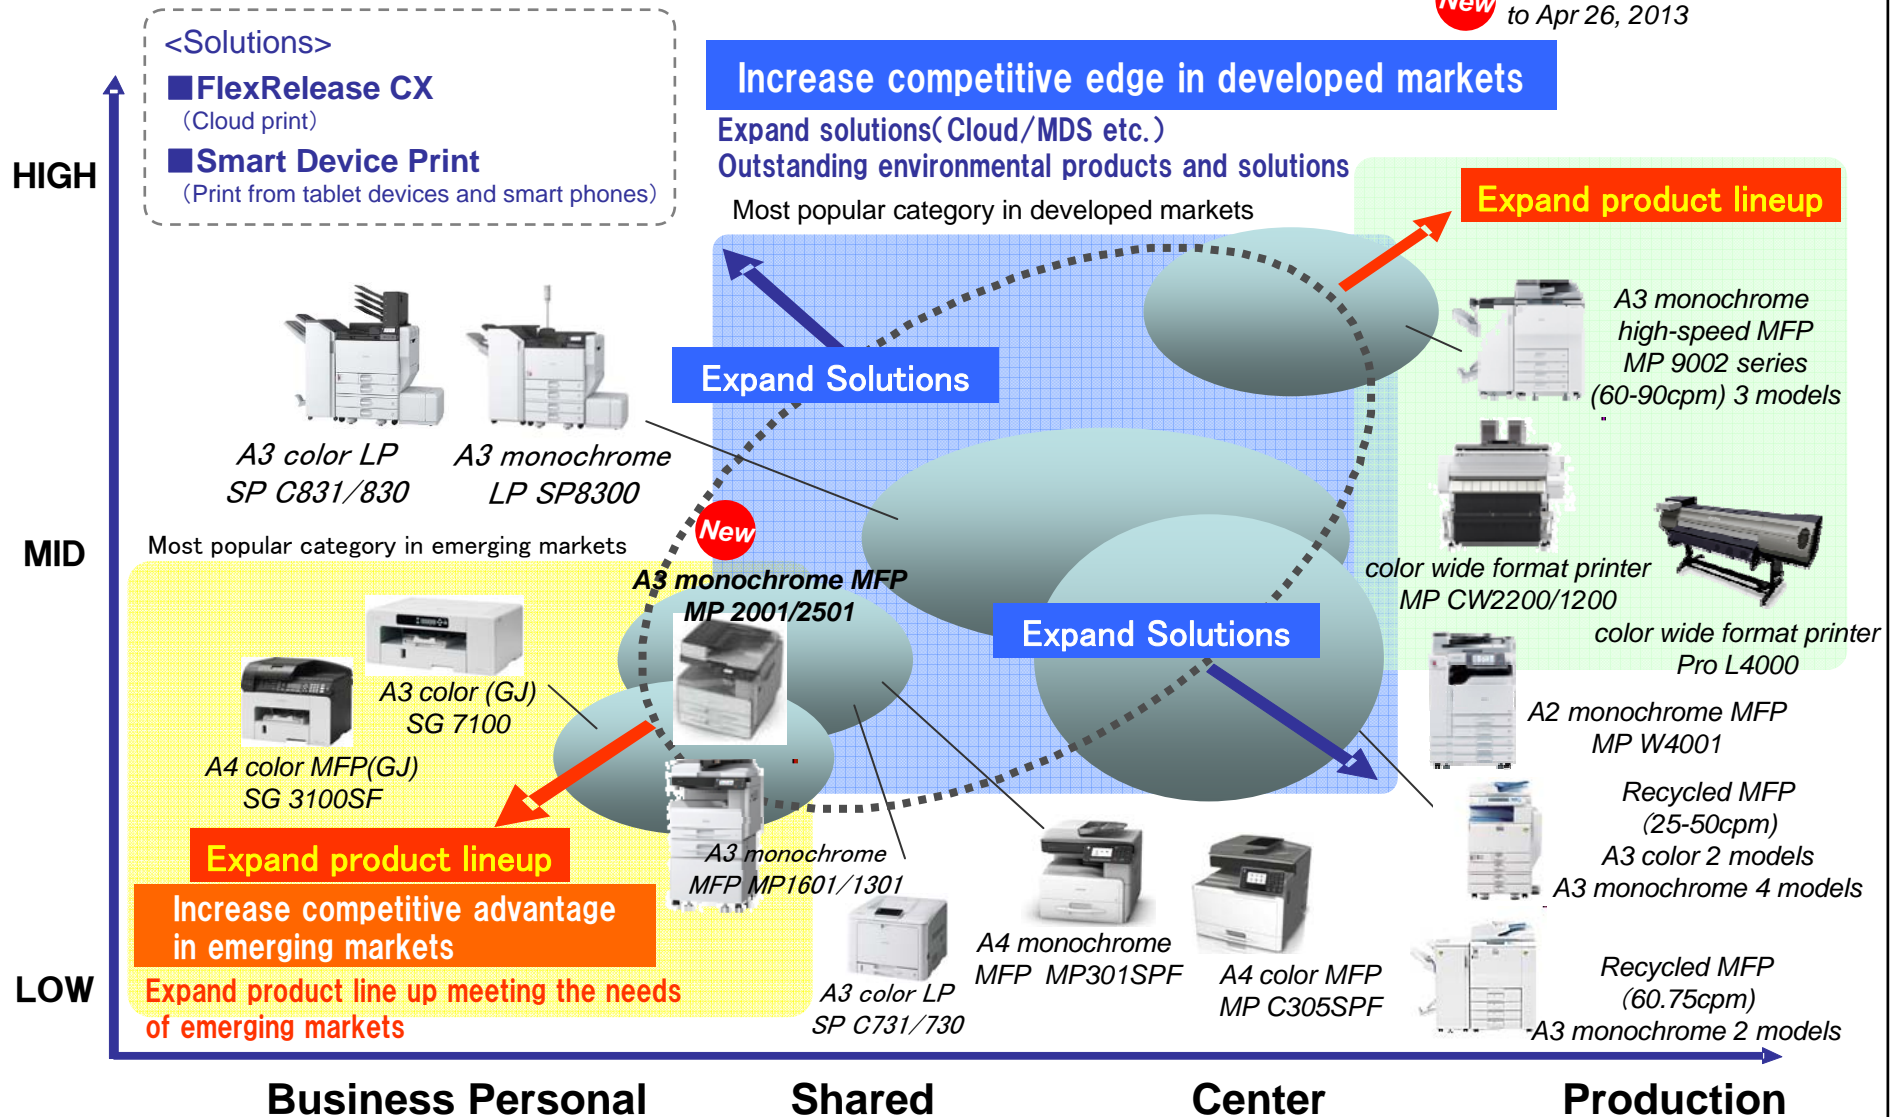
New to Apr 26, 2013

<Solutions>
■FlexRelease CX
(Cloud print)
■Smart Device Print
(Print from tablet devices and smart phones)

HIGH

Increase competitive edge in developed markets
Expand solutions(Cloud/MDS etc.)
Outstanding environmental products and solutions

Most popular category in developed markets

Expand product lineup

A3 monochrome high-speed MFP MP 9002 series (60-90cpm) 3 models

Expand Solutions

A3 color LP SP C831/830

A3 monochrome LP SP8300

MID

Most popular category in emerging markets

New

A3 monochrome MFP MP 2001/2501

color wide format printer MP CW2200/1200

color wide format printer Pro L4000

Expand Solutions

A3 color (GJ) SG 7100

A4 color MFP(GJ) SG 3100SF

A2 monochrome MFP MP W4001

Recycled MFP (25-50cpm) A3 color 2 models A3 monochrome 4 models

Expand product lineup

A3 monochrome MFP MP1601/1301

Increase competitive advantage in emerging markets

A4 monochrome MFP MP301SPF

A4 color MFP MP C305SPF

LOW

Expand product line up meeting the needs of emerging markets

A3 color LP SP C731/730

Recycled MFP (60.75cpm) A3 monochrome 2 models

Business Personal Shared Center Production